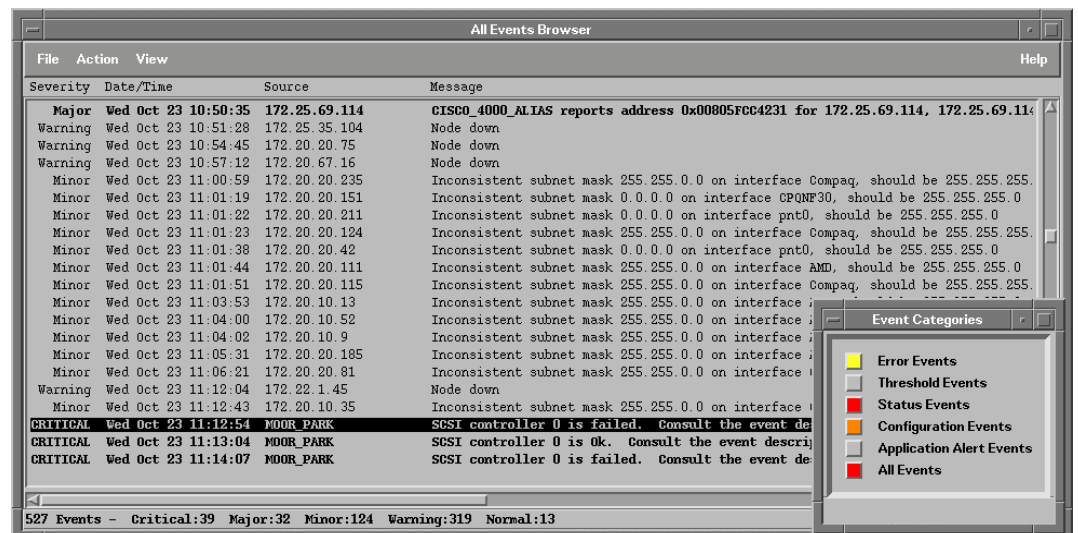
All Events Browser

File Action View Help

| Severity | Date/Time | Source | Message |
|---|---|---|---|
| Major | Wed Oct 23 10:50:35 | 172.25.69.114 | CISCO_4000_ALIAS reports address 0x00805FCC4231 for 172.25.69.114, 172.25.69.11 |
| Warning | Wed Oct 23 10:51:28 | 172.25.35.104 | Node down |
| Warning | Wed Oct 23 10:54:45 | 172.20.20.75 | Node down |
| Warning | Wed Oct 23 10:57:12 | 172.20.67.16 | Node down |
| Minor | Wed Oct 23 11:00:59 | 172.20.20.235 | Inconsistent subnet mask 255.255.0.0 on interface Compaq, should be 255.255.255. |
| Minor | Wed Oct 23 11:01:19 | 172.20.20.151 | Inconsistent subnet mask 0.0.0.0 on interface CPQNF30, should be 255.255.255.0 |
| Minor | Wed Oct 23 11:01:22 | 172.20.20.211 | Inconsistent subnet mask 0.0.0.0 on interface pnt0, should be 255.255.255.0 |
| Minor | Wed Oct 23 11:01:23 | 172.20.20.124 | Inconsistent subnet mask 255.255.0.0 on interface Compaq, should be 255.255.255. |
| Minor | Wed Oct 23 11:01:38 | 172.20.20.42 | Inconsistent subnet mask 0.0.0.0 on interface pnt0, should be 255.255.255.0 |
| Minor | Wed Oct 23 11:01:44 | 172.20.20.111 | Inconsistent subnet mask 255.255.0.0 on interface AMD, should be 255.255.255.0 |
| Minor | Wed Oct 23 11:01:51 | 172.20.20.115 | Inconsistent subnet mask 255.255.0.0 on interface Compaq, should be 255.255.255. |
| Minor | Wed Oct 23 11:03:53 | 172.20.10.13 | Inconsistent subnet mask 255.255.0.0 on interface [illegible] |
| Minor | Wed Oct 23 11:04:00 | 172.20.10.52 | Inconsistent subnet mask 255.255.0.0 on interface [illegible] |
| Minor | Wed Oct 23 11:04:02 | 172.20.10.9 | Inconsistent subnet mask 255.255.0.0 on interface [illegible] |
| Minor | Wed Oct 23 11:05:31 | 172.20.20.185 | Inconsistent subnet mask 255.255.0.0 on interface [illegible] |
| Minor | Wed Oct 23 11:06:21 | 172.20.20.81 | Inconsistent subnet mask 255.255.0.0 on interface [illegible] |
| Warning | Wed Oct 23 11:12:04 | 172.22.1.45 | Node down |
| Minor | Wed Oct 23 11:12:43 | 172.20.10.35 | Inconsistent subnet mask 255.255.0.0 on interface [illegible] |
| CRITICAL | Wed Oct 23 11:12:54 | MOOR_PARK | SCSI controller 0 is failed. Consult the event de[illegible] |
| CRITICAL | Wed Oct 23 11:13:04 | MOOR_PARK | SCSI controller 0 is Ok. Consult the event descri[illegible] |
| CRITICAL | Wed Oct 23 11:14:07 | MOOR_PARK | SCSI controller 0 is failed. Consult the event de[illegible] |

527 Events - Critical:39 Major:32 Minor:124 Warning:319 Normal:13

Event Categories

Error Events
Threshold Events
Status Events
Configuration Events
Application Alert Events
All Events